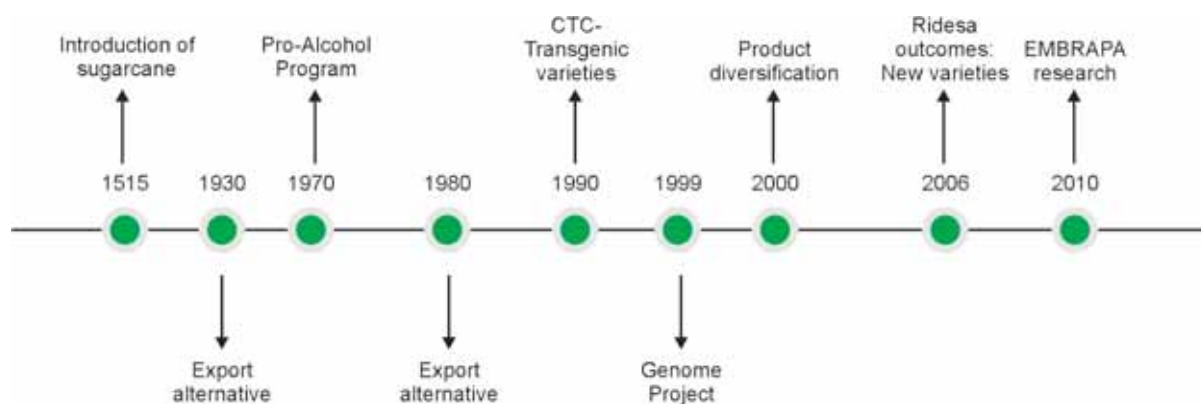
Introduction of sugarcane

Pro-Alcohol Program

CTC-Transgenic varieties

Product diversification

Ridesa outcomes: New varieties

EMBRAPA research

1515

1930

1970

1980

1990

1999

2000

2006

2010

Export alternative

Export alternative

Genome Project